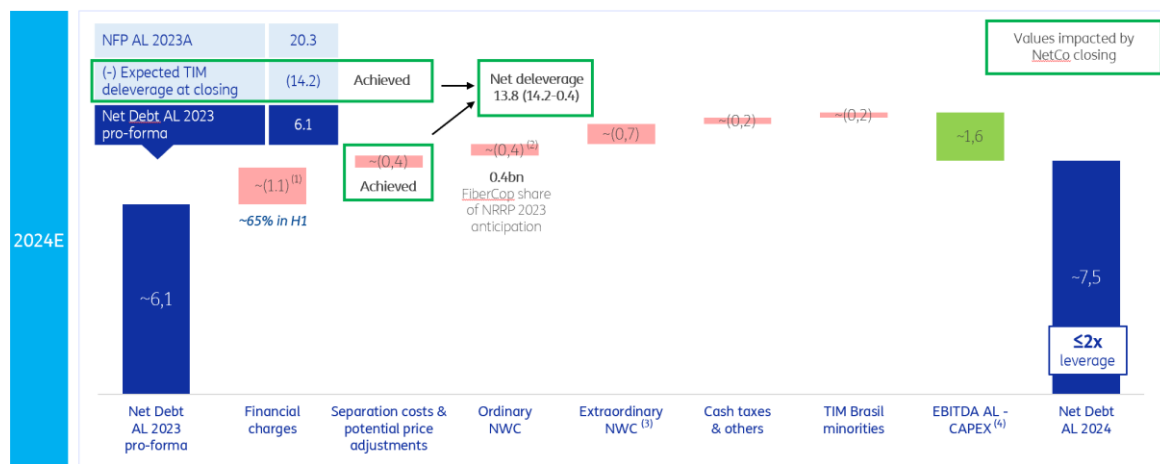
2024E

| NFP AL 2023A | 20.3 | |
|---|---|---|
| (-) Expected TIM deleverage at closing | (14.2) | Achieved |
| Net Debt AL 2023 pro-forma | 6.1 | |

Net deleverage 13.8 (14.2-0.4)

Values impacted by NetCo closing

~6,1

~(1.1)$^{(1)}$

~65% in H1

~(0,4)

Achieved

~(0,4)$^{(2)}$

0.4bn FiberCop share of NRRP 2023 anticipation

~(0,7)

~(0,2)

~(0,2)

~1,6

~7,5

≤2x leverage

Net Debt AL 2023 pro-forma

Financial charges

Separation costs & potential price adjustments

Ordinary NWC

Extraordinary NWC$^{(3)}$

Cash taxes & others

TIM Brasil minorities

EBITDA AL - CAPEX$^{(4)}$

Net Debt AL 2024